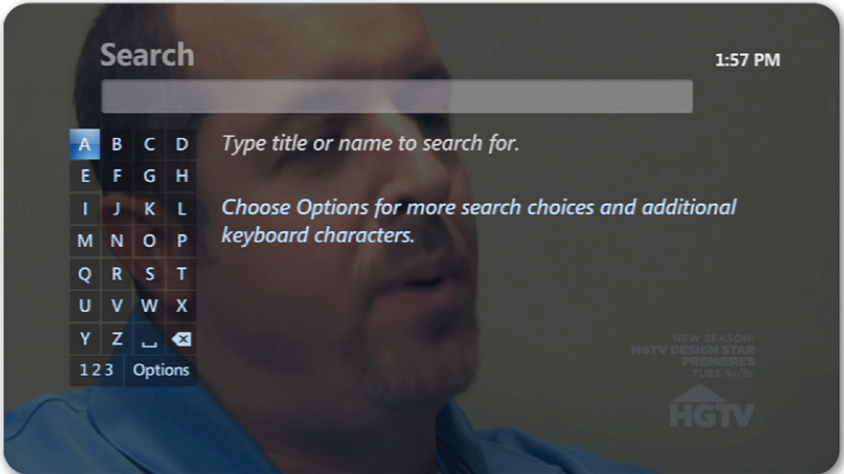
Search

1:57 PM

| A | B | C | D |
|---|---|---|---|
| E | F | G | H |
| I | J | K | L |
| M | N | O | P |
| Q | R | S | T |
| U | V | W | X |
| Y | Z | ␣ | ⌫ |

123 Options

Type title or name to search for.

Choose Options for more search choices and additional keyboard characters.

NEW SEASON!
HGTV DESIGN STAR
PREMIERES
TUES 9/8c

HGTV